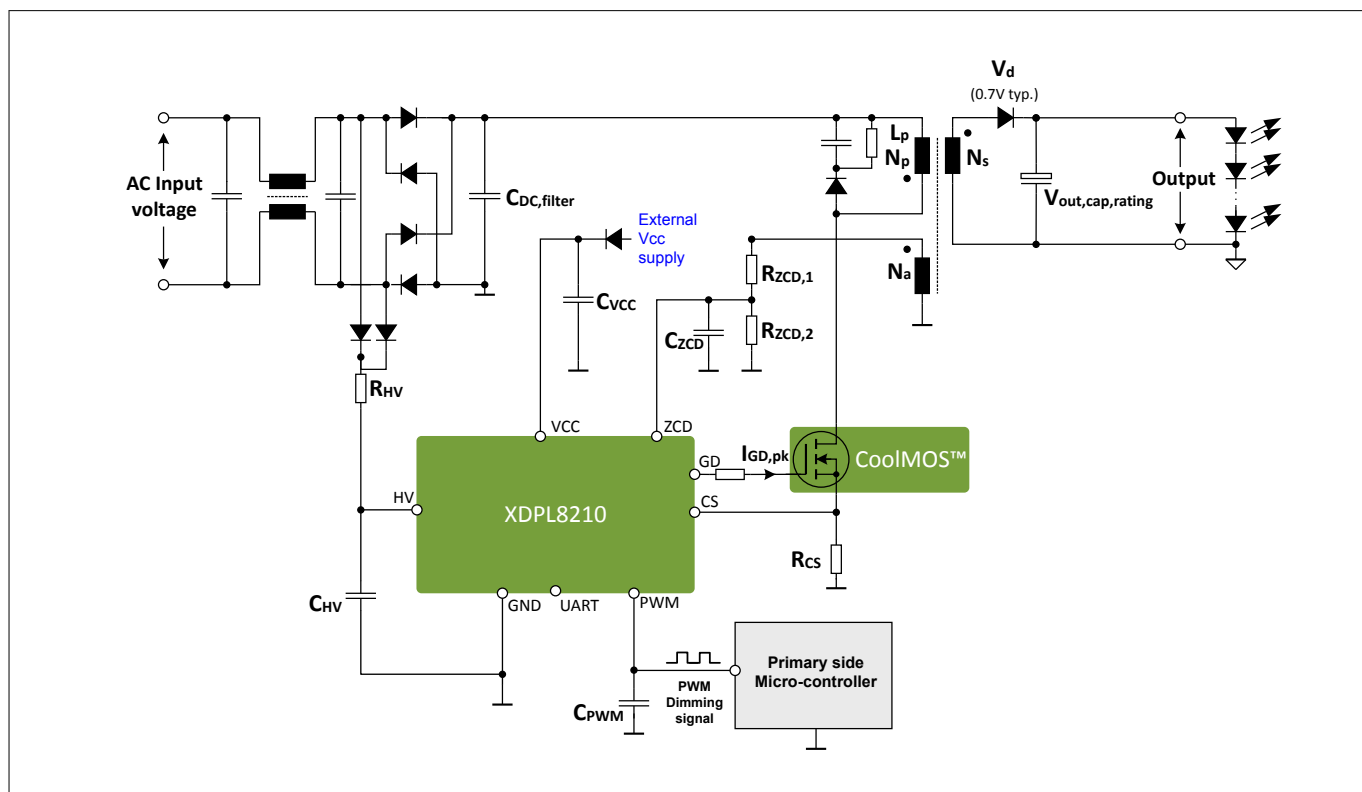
$V_d$
(0.7V typ.)

AC Input voltage

$C_{DC,filter}$

$L_p$
$N_p$
$N_s$

$V_{out,cap,rating}$

Output

External Vcc supply

$R_{ZCD,1}$

$N_a$

$C_{VCC}$

$C_{ZCD}$

$R_{ZCD,2}$

$R_{HV}$

VCC
ZCD

GD
$I_{GD,pk}$
CoolMOS™

HV
XDPL8210
CS

$R_{CS}$

$C_{HV}$

GND
UART
PWM

Primary side Micro-controller

PWM Dimming signal

$C_{PWM}$